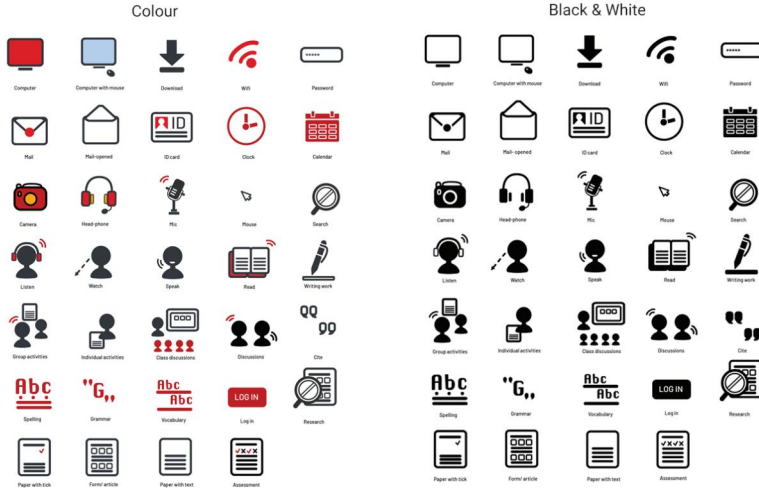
Colour

Computer
Computer with mouse
Download
Wifi
Password
Mail
Mail-opened
ID
ID card
Clock
Calendar
Camera
Head-phone
Mic
Mouse
Search
Listen
Watch
Speak
Read
Writing work
Group activities
Individual activities
Class discussions
Discussions
Cite
Abc
Spelling
"G,,
Grammar
Abc
Abc
Vocabulary
LOG IN
Log in
Research
Paper with tick
Form/ article
Paper with text
Assessment

Black & White

Computer
Computer with mouse
Download
Wifi
Password
Mail
Mail- opened
ID
ID card
Clock
Calendar
Camera
Head-phone
Mic
Mouse
Search
Listen
Watch
Speak
Read
Writing work
Group activities
Individual activities
Class discussions
Discussions
Cite
Abc
Spelling
"G,,
Grammar
Abc
Abc
Vocabulary
LOG IN
Log in
Research
Paper with tick
Form/ article
Paper with text
Assessment